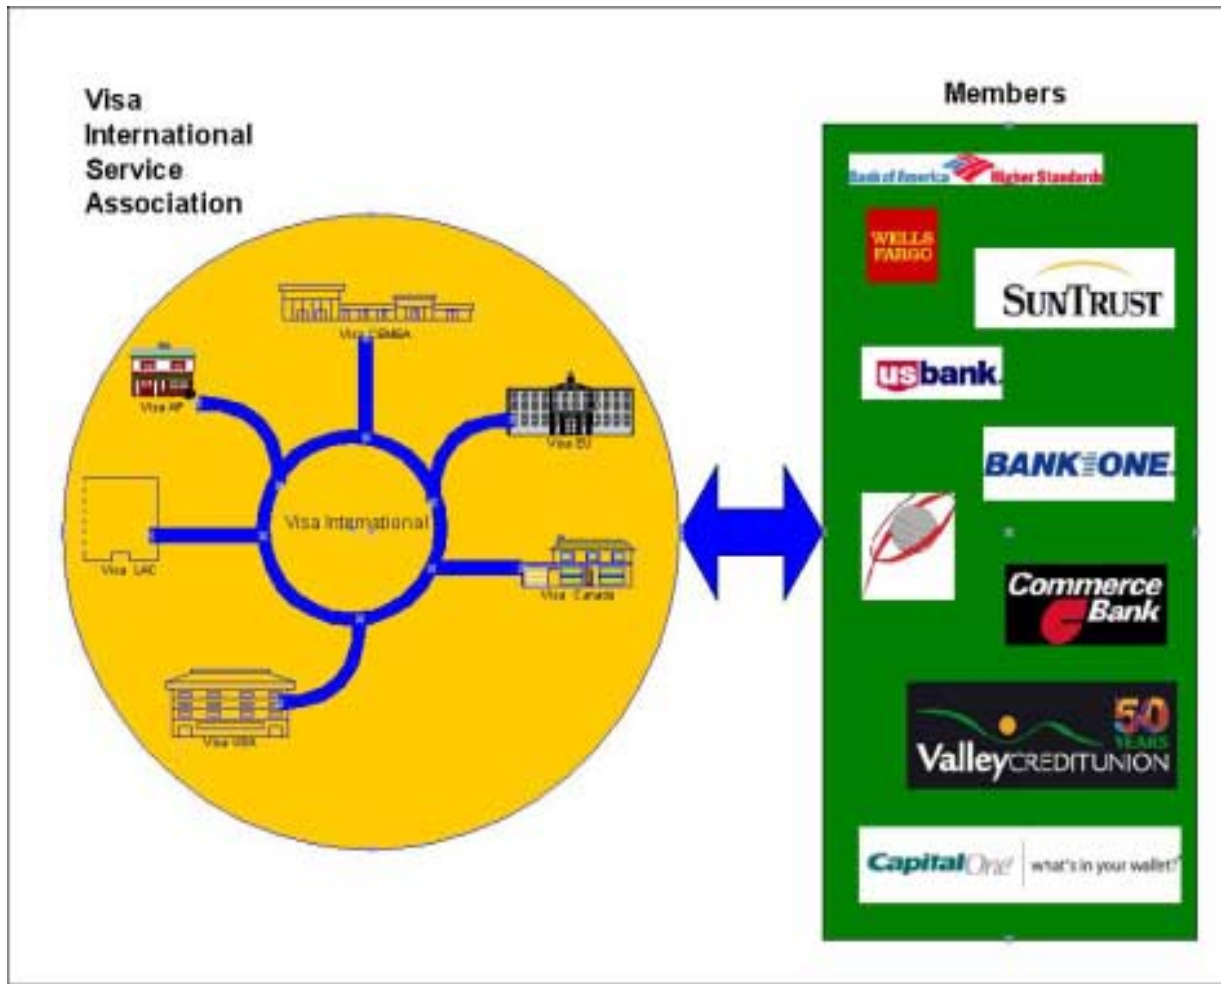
Visa International Service Association

Visa CEMEA

Visa AP

Visa EU

Visa International

Visa LAC

Visa Canada

Visa USA

Members

Bank of America Higher Standards

WELLS FARGO

SUNTRUST

usbank.

BANK ONE.

Commerce Bank

Valley CREDIT UNION 50 YEARS

Capital One what's in your wallet?